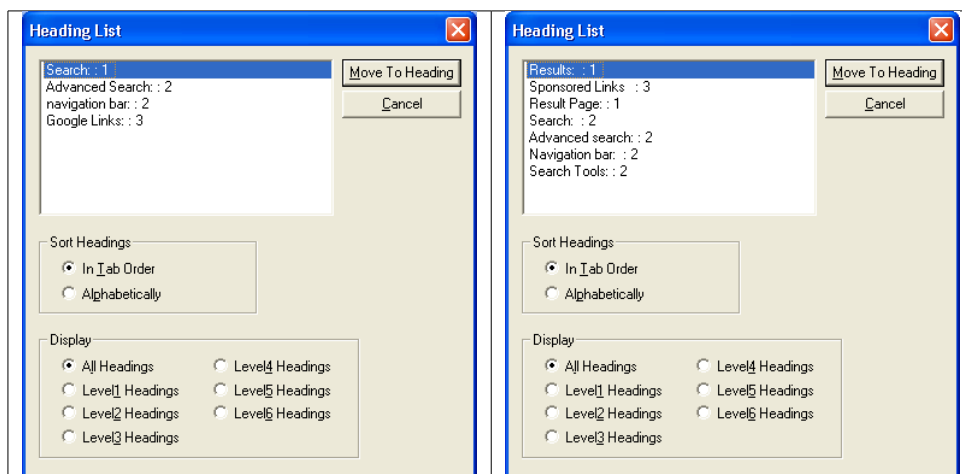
Heading List

Search: : 1
Advanced Search: : 2
navigation bar: : 2
Google Links: : 3

Move To Heading

Cancel

Sort Headings

In Tab Order

Alphabetically

Display

All Headings

Level1 Headings

Level2 Headings

Level3 Headings

Level4 Headings

Level5 Headings

Level6 Headings

Heading List

Results: : 1
Sponsored Links : 3
Result Page: : 1
Search: : 2
Advanced search: : 2
Navigation bar: : 2
Search Tools: : 2

Move To Heading

Cancel

Sort Headings

In Tab Order

Alphabetically

Display

All Headings

Level1 Headings

Level2 Headings

Level3 Headings

Level4 Headings

Level5 Headings

Level6 Headings